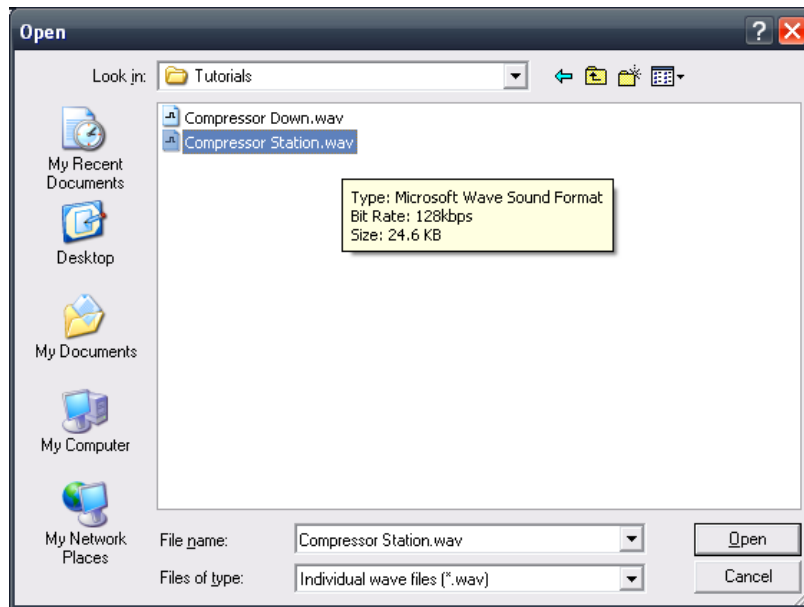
Open

?

Look in: Tutorials

Compressor Down.wav
Compressor Station.wav

Type: Microsoft Wave Sound Format
Bit Rate: 128kbps
Size: 24.6 KB

My Recent Documents

Desktop

My Documents

My Computer

My Network Places

File name: Compressor Station.wav

Files of type: Individual wave files (*.wav)

Open

Cancel